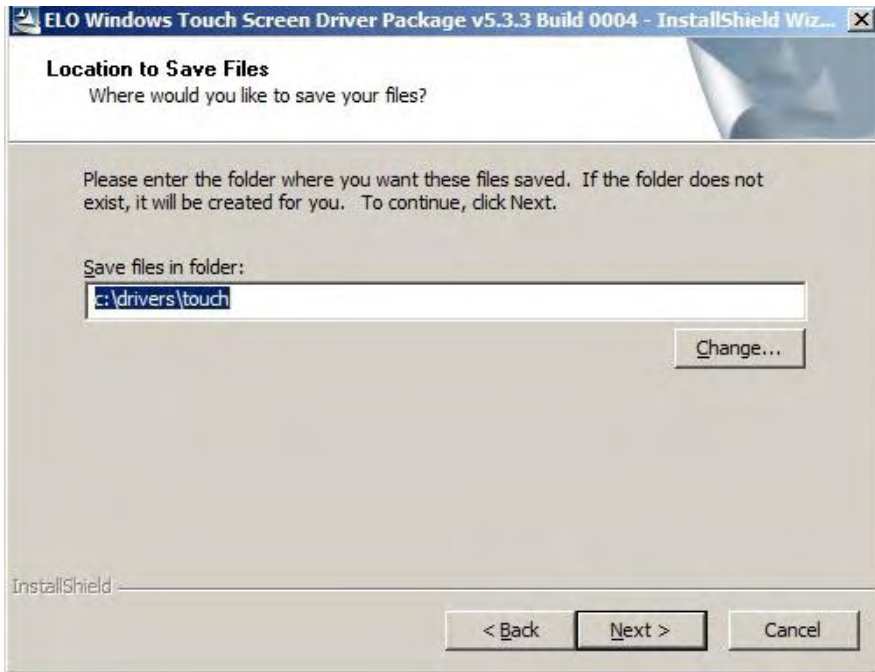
ELO Windows Touch Screen Driver Package v5.3.3 Build 0004 - InstallShield Wiz...

Location to Save Files
Where would you like to save your files?

Please enter the folder where you want these files saved. If the folder does not exist, it will be created for you. To continue, click Next.

Save files in folder:

c:\drivers\touch

Change...

InstallShield

< Back

Next >

Cancel